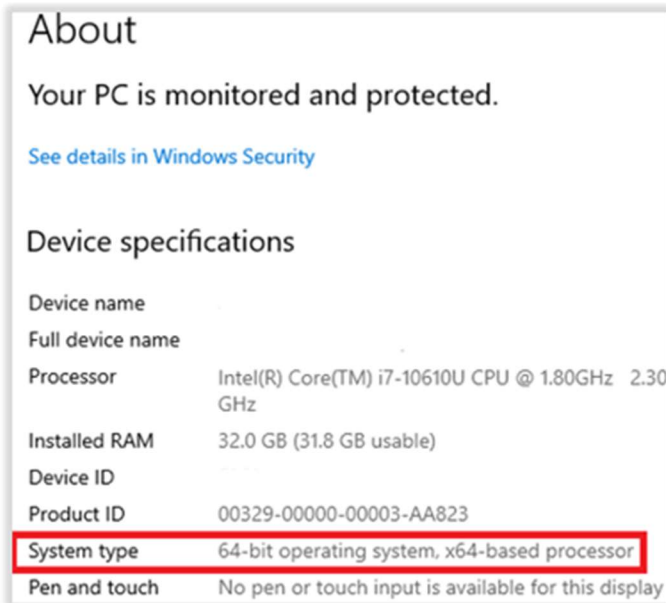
About

Your PC is monitored and protected.

See details in Windows Security

Device specifications

Device name

Full device name

Processor Intel(R) Core(TM) i7-10610U CPU @ 1.80GHz 2.30 GHz

Installed RAM 32.0 GB (31.8 GB usable)

Device ID

Product ID 00329-00000-00003-AA823

System type 64-bit operating system, x64-based processor

Pen and touch No pen or touch input is available for this display